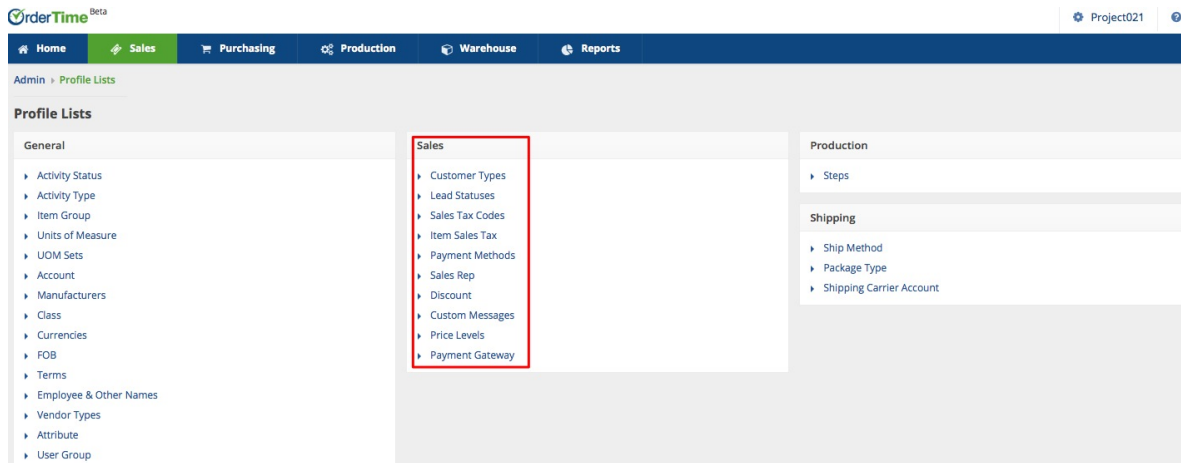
OrderTime Beta

Project021

Home
Sales
Purchasing
Production
Warehouse
Reports

Admin ▸ Profile Lists

Profile Lists

General

- Activity Status
- Activity Type
- Item Group
- Units of Measure
- UOM Sets
- Account
- Manufacturers
- Class
- Currencies
- FOB
- Terms
- Employee & Other Names
- Vendor Types
- Attribute
- User Group

Sales

- Customer Types
- Lead Statuses
- Sales Tax Codes
- Item Sales Tax
- Payment Methods
- Sales Rep
- Discount
- Custom Messages
- Price Levels
- Payment Gateway

Production

- Steps

Shipping

- Ship Method
- Package Type
- Shipping Carrier Account